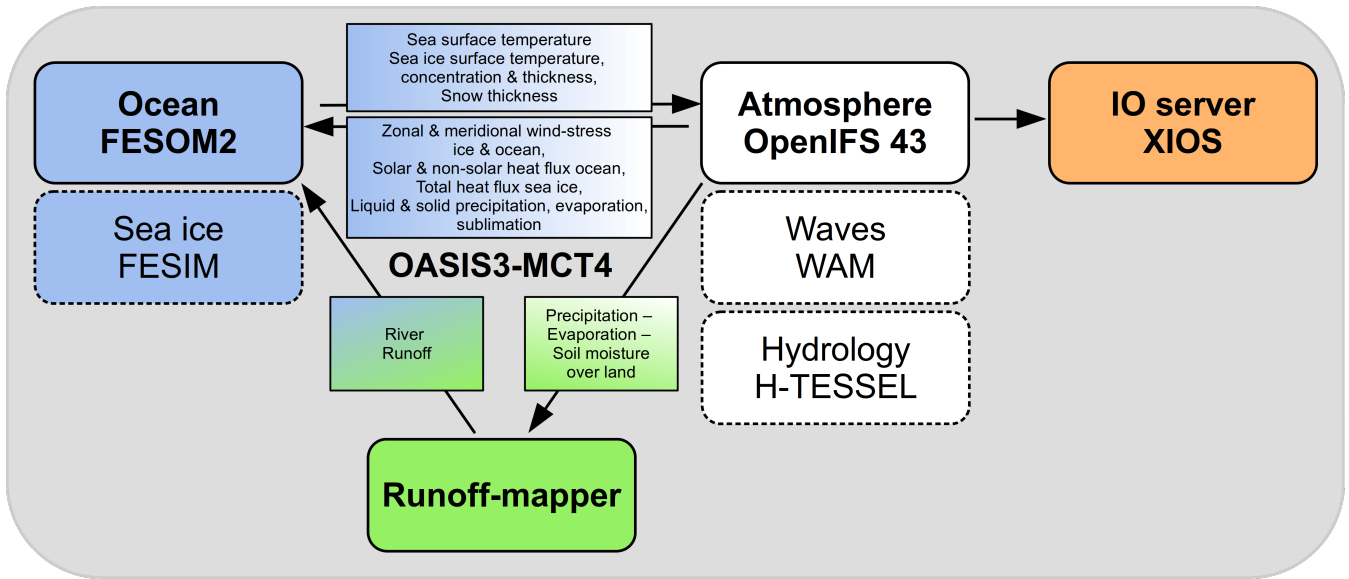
Ocean
FESOM2

Sea ice
FESIM

Sea surface temperature
Sea ice surface temperature, concentration & thickness, Snow thickness

Zonal & meridional wind-stress ice & ocean,
Solar & non-solar heat flux ocean,
Total heat flux sea ice,
Liquid & solid precipitation, evaporation, sublimation

OASIS3-MCT4

Atmosphere
OpenIFS 43

IO server
XIOS

Waves
WAM

Hydrology
H-TESSEL

River
Runoff

Precipitation –
Evaporation –
Soil moisture
over land

Runoff-mapper